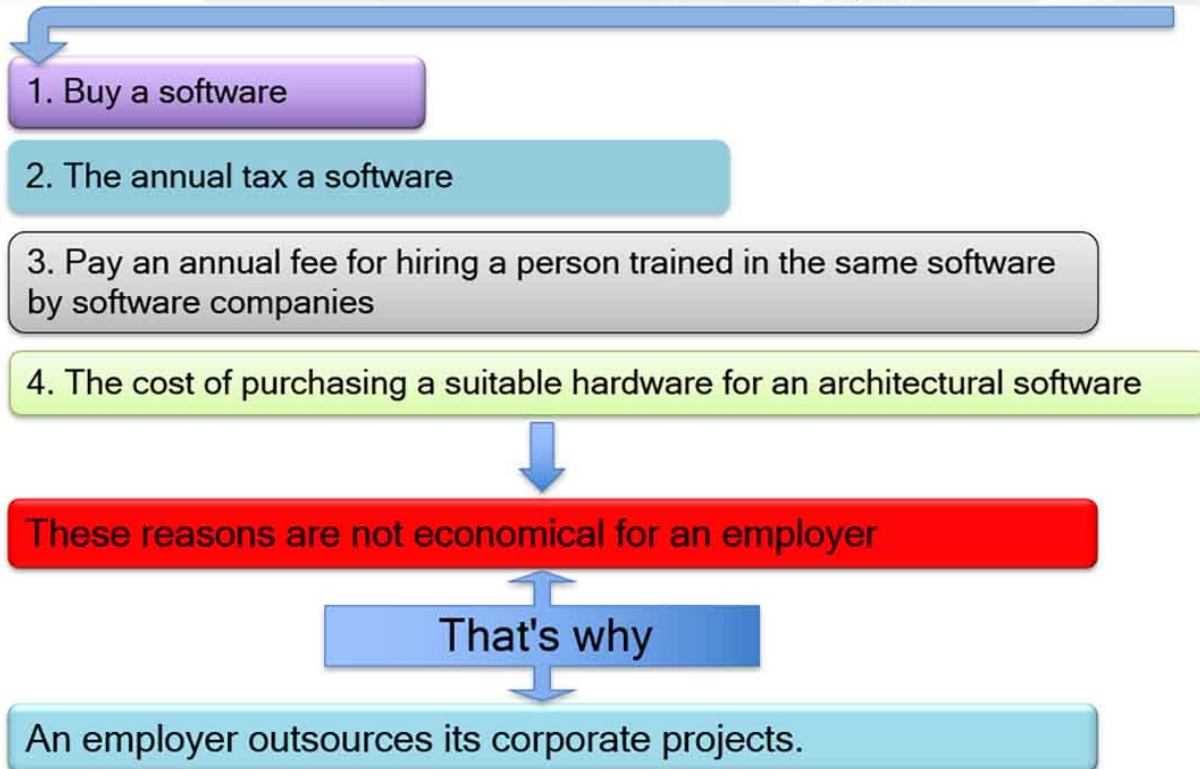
1. Buy a software

2. The annual tax a software

3. Pay an annual fee for hiring a person trained in the same software by software companies

4. The cost of purchasing a suitable hardware for an architectural software

These reasons are not economical for an employer

That's why

An employer outsources its corporate projects.